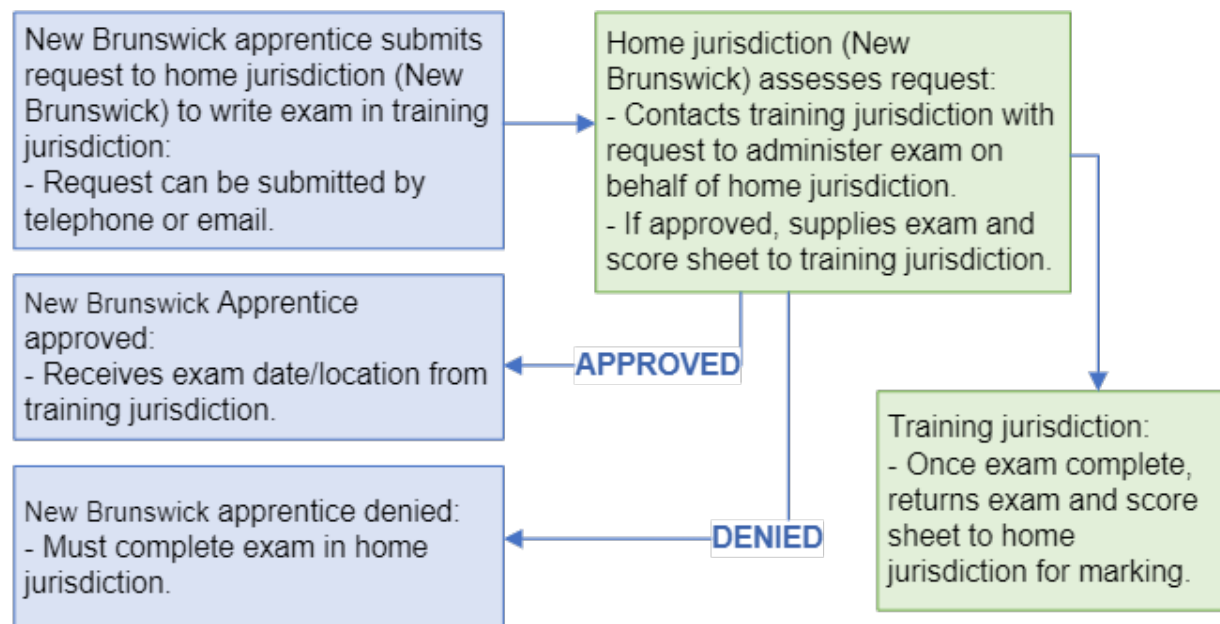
New Brunswick apprentice submits request to home jurisdiction (New Brunswick) to write exam in training jurisdiction:
- Request can be submitted by telephone or email.

Home jurisdiction (New Brunswick) assesses request:
- Contacts training jurisdiction with request to administer exam on behalf of home jurisdiction.
- If approved, supplies exam and score sheet to training jurisdiction.

New Brunswick Apprentice approved:
- Receives exam date/location from training jurisdiction.

APPROVED

Training jurisdiction:
- Once exam complete, returns exam and score sheet to home jurisdiction for marking.

New Brunswick apprentice denied:
- Must complete exam in home jurisdiction.

DENIED